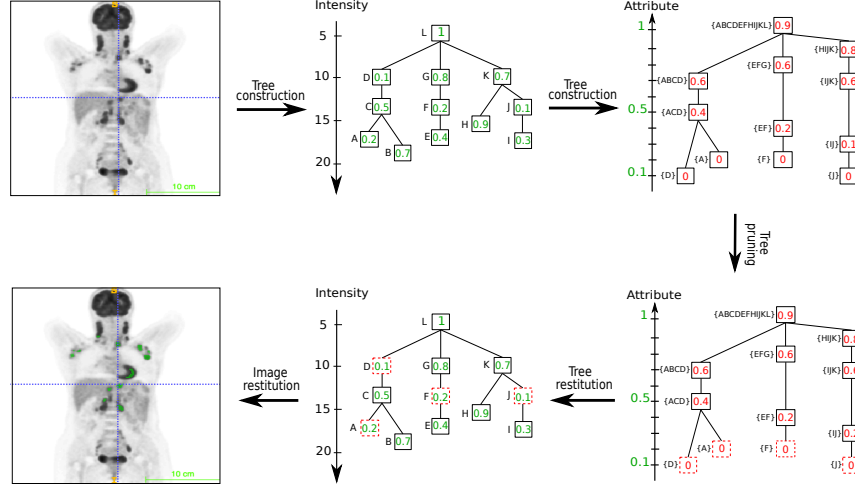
10 cm

Tree construction

Intensity

5
10
15
20

L 1
D 0.1
G 0.8
K 0.7
C 0.5
F 0.2
J 0.1
A 0.2
B 0.7
E 0.4
H 0.9
I 0.3

Tree construction

Attribute

1
0.5
0.1

{ABCDEFHIJKL} 0.9
{ABCD} 0.6
{EFG} 0.6
{HIJK} 0.8
{IJK} 0.6
{ACD} 0.4
{EF} 0.2
{IJ} 0.1
{A} 0
{D} 0
{F} 0
{J} 0

Tree pruning

10 cm

Image restitution

Intensity

5
10
15
20

L 1
D 0.1
G 0.8
K 0.7
C 0.5
F 0.2
J 0.1
A 0.2
B 0.7
E 0.4
H 0.9
I 0.3

Tree restitution

Attribute

1
0.5
0.1

{ABCDEFHIJKL} 0.9
{ABCD} 0.6
{EFG} 0.6
{HIJK} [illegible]
{IJK} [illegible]
{ACD} 0.4
{EF} 0.2
{IJ} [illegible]
{A} 0
{D} 0
{F} 0
{J} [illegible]